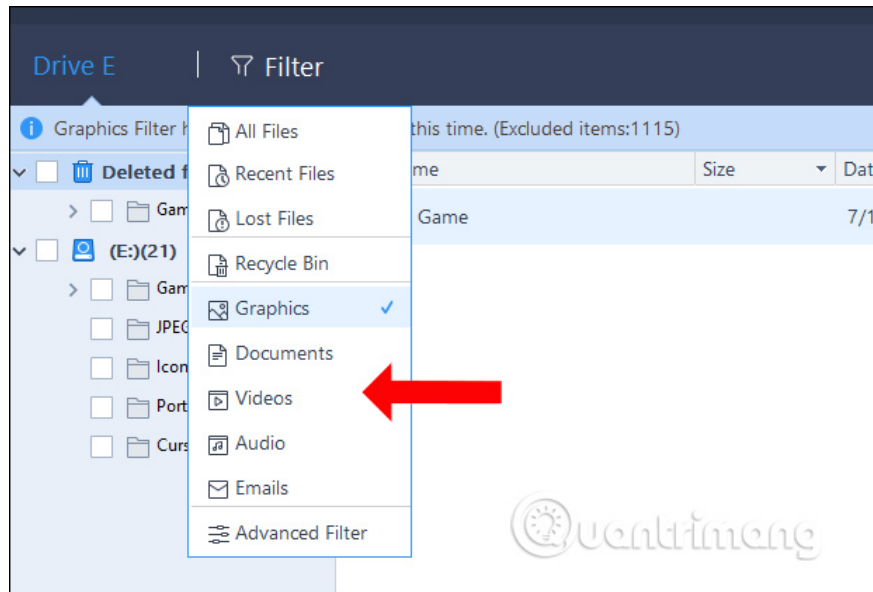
Drive E

Filter

Graphics Filter h

this time. (Excluded items:1115)

Deleted f

Gam

(E:)(21)

Gam

JPEG

Icon

Port

Curs

me

Size

Dat

Game

7/1

All Files

Recent Files

Lost Files

Recycle Bin

Graphics ✓

Documents

Videos

Audio

Emails

Advanced Filter

Quantrimang